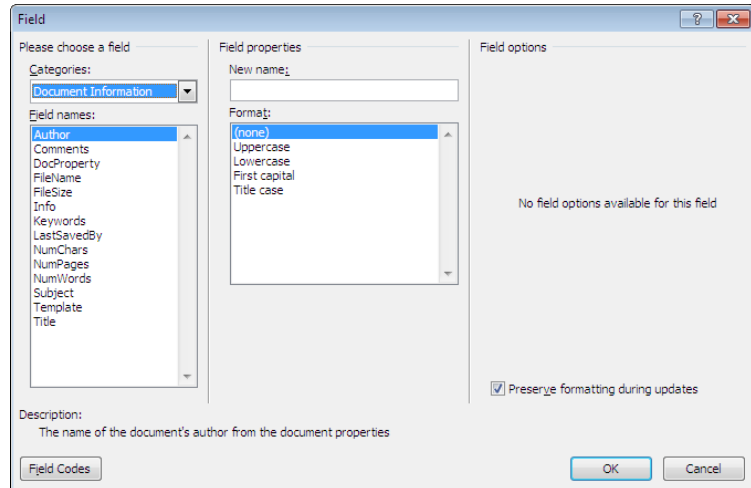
Field

?

Please choose a field

Categories:

Document Information

Field names:

Author
Comments
DocProperty
FileName
FileSize
Info
Keywords
LastSavedBy
NumChars
NumPages
NumWords
Subject
Template
Title

Field properties

New name:

Format:

(none)
Uppercase
Lowercase
First capital
Title case

Field options

No field options available for this field

Preserve formatting during updates

Description:

The name of the document's author from the document properties

Field Codes

OK

Cancel